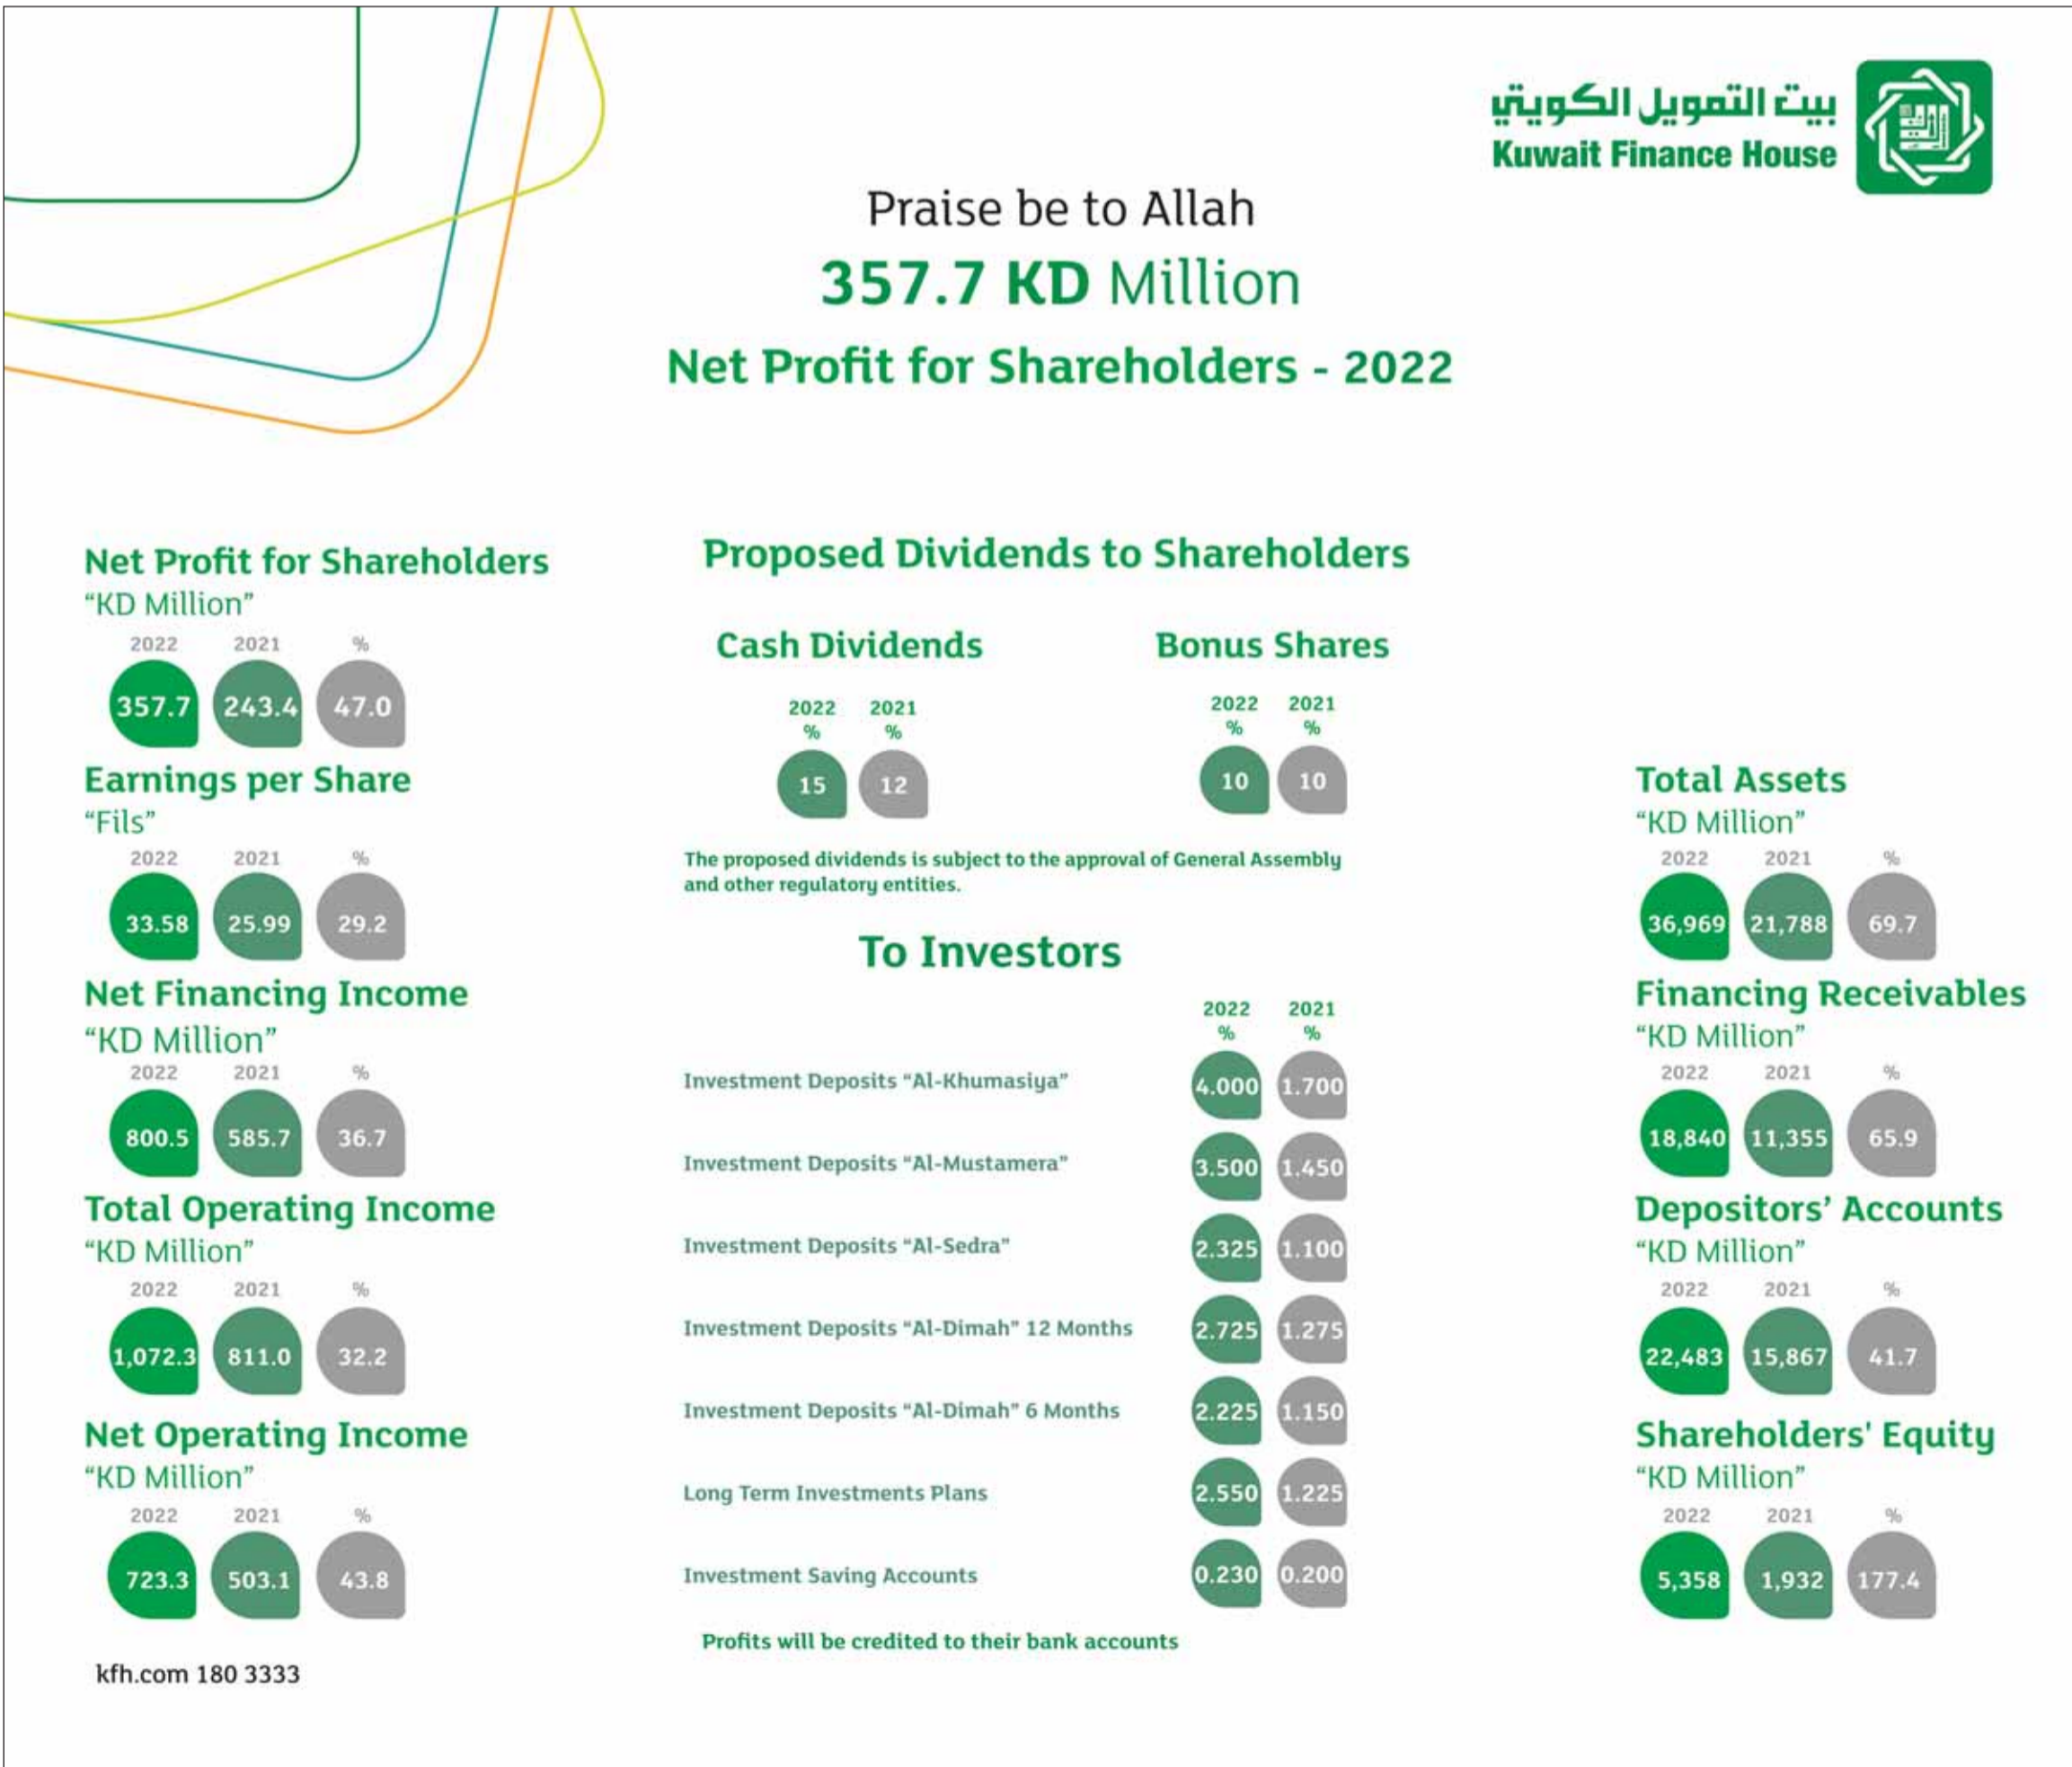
بيت التمويل الكويتي
Kuwait Finance House

Praise be to Allah
357.7 KD Million
Net Profit for Shareholders - 2022

Net Profit for Shareholders
"KD Million"
| 2022 | 2021 | % |
|---|---|---|
| 357.7 | 243.4 | 47.0 |

Earnings per Share
"Fils"
| 2022 | 2021 | % |
|---|---|---|
| 33.58 | 25.99 | 29.2 |

Net Financing Income
"KD Million"
| 2022 | 2021 | % |
|---|---|---|
| 800.5 | 585.7 | 36.7 |

Total Operating Income
"KD Million"
| 2022 | 2021 | % |
|---|---|---|
| 1,072.3 | 811.0 | 32.2 |

Net Operating Income
"KD Million"
| 2022 | 2021 | % |
|---|---|---|
| 723.3 | 503.1 | 43.8 |

kfh.com 180 3333

Proposed Dividends to Shareholders

Cash Dividends
| 2022 % | 2021 % |
|---|---|
| 15 | 12 |

Bonus Shares
| 2022 % | 2021 % |
|---|---|
| 10 | 10 |

The proposed dividends is subject to the approval of General Assembly and other regulatory entities.

To Investors
| | 2022 % | 2021 % |
|---|---|---|
| Investment Deposits "Al-Khumasiya" | 4.000 | 1.700 |
| Investment Deposits "Al-Mustamera" | 3.500 | 1.450 |
| Investment Deposits "Al-Sedra" | 2.325 | 1.100 |
| Investment Deposits "Al-Dimah" 12 Months | 2.725 | 1.275 |
| Investment Deposits "Al-Dimah" 6 Months | 2.225 | 1.150 |
| Long Term Investments Plans | 2.550 | 1.225 |
| Investment Saving Accounts | 0.230 | 0.200 |

Profits will be credited to their bank accounts

Total Assets
"KD Million"
| 2022 | 2021 | % |
|---|---|---|
| 36,969 | 21,788 | 69.7 |

Financing Receivables
"KD Million"
| 2022 | 2021 | % |
|---|---|---|
| 18,840 | 11,355 | 65.9 |

Depositors' Accounts
"KD Million"
| 2022 | 2021 | % |
|---|---|---|
| 22,483 | 15,867 | 41.7 |

Shareholders' Equity
"KD Million"
| 2022 | 2021 | % |
|---|---|---|
| 5,358 | 1,932 | 177.4 |